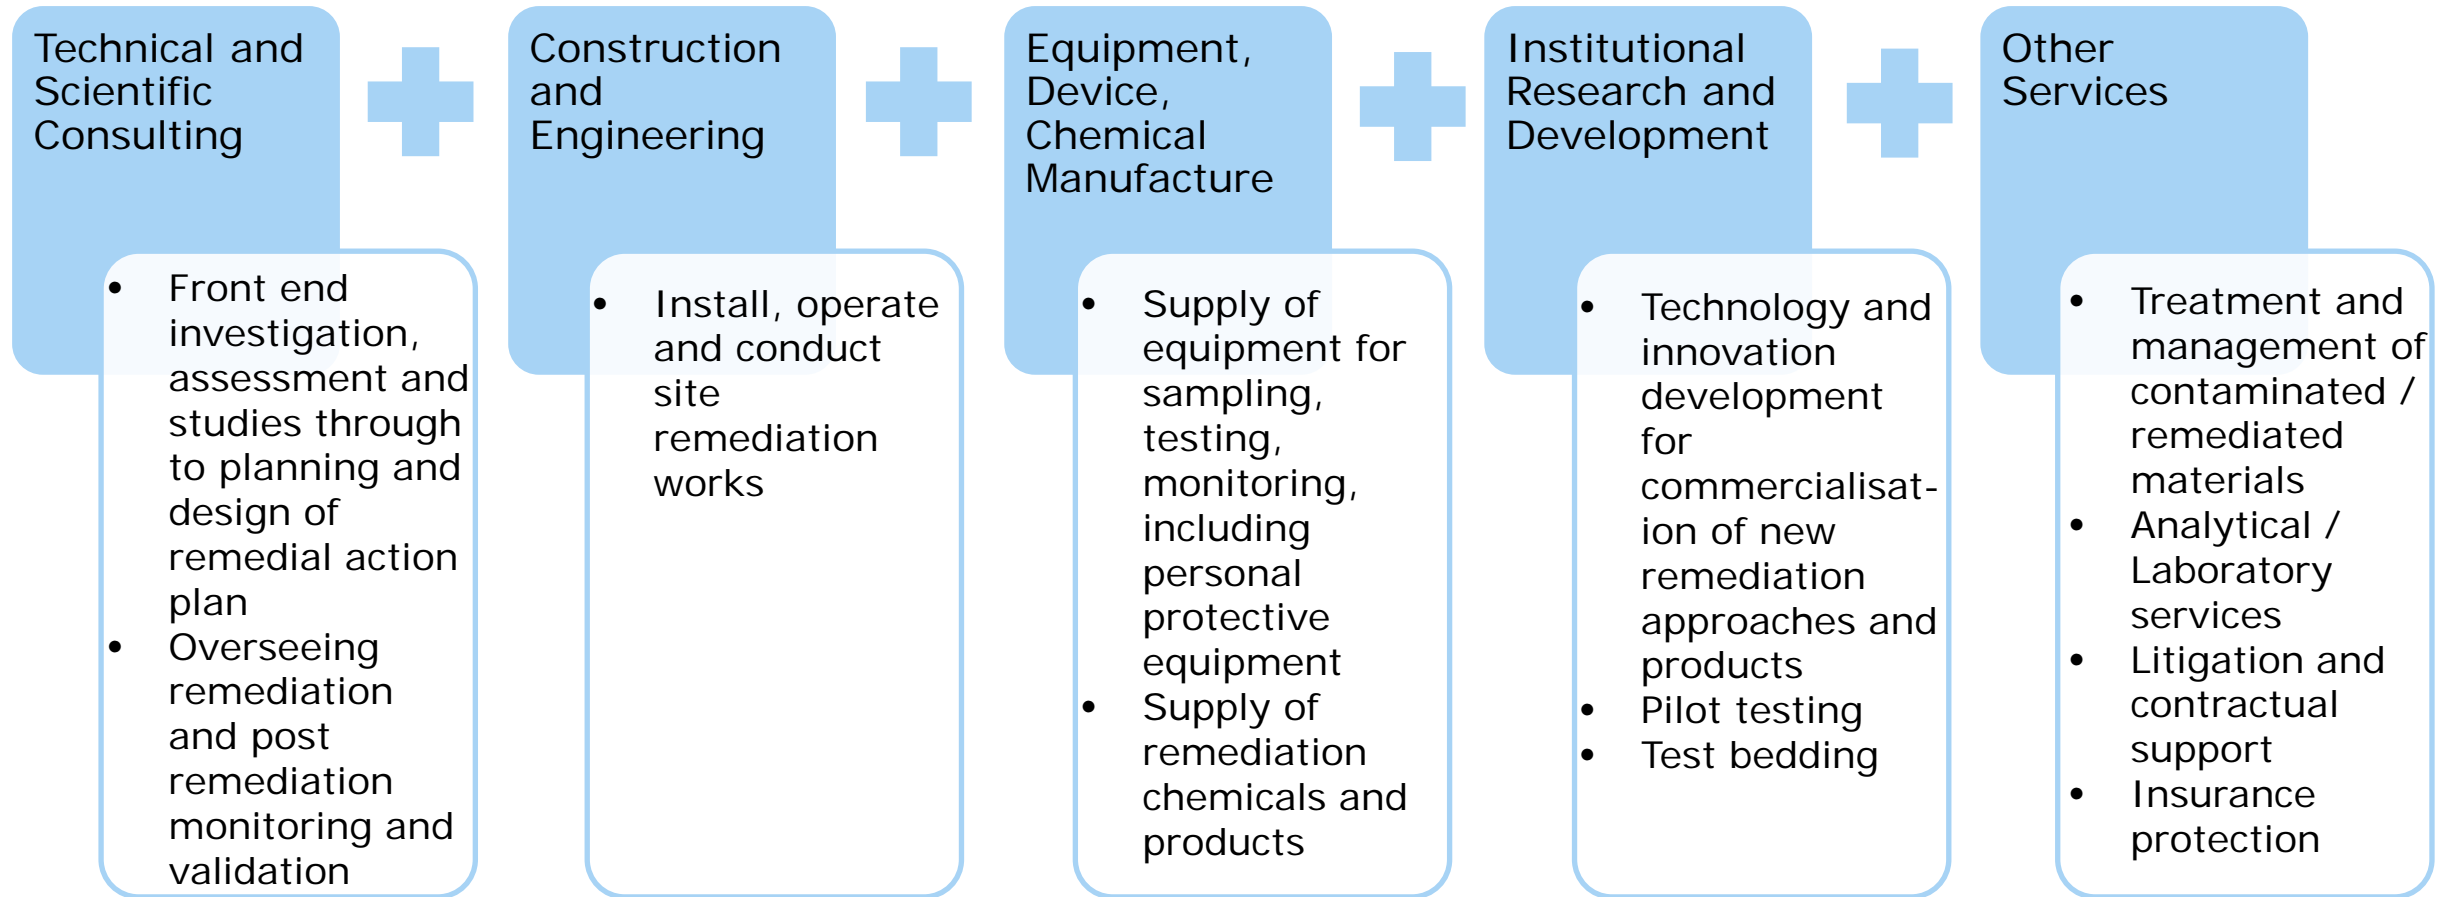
Technical and Scientific Consulting

- Front end investigation, assessment and studies through to planning and design of remedial action plan
- Overseeing remediation and post remediation monitoring and validation

Construction and Engineering

- Install, operate and conduct site remediation works

Equipment, Device, Chemical Manufacture

- Supply of equipment for sampling, testing, monitoring, including personal protective equipment
- Supply of remediation chemicals and products

Institutional Research and Development

- Technology and innovation development for commercialisation of new remediation approaches and products
- Pilot testing
- Test bedding

Other Services

- Treatment and management of contaminated / remediated materials
- Analytical / Laboratory services
- Litigation and contractual support
- Insurance protection